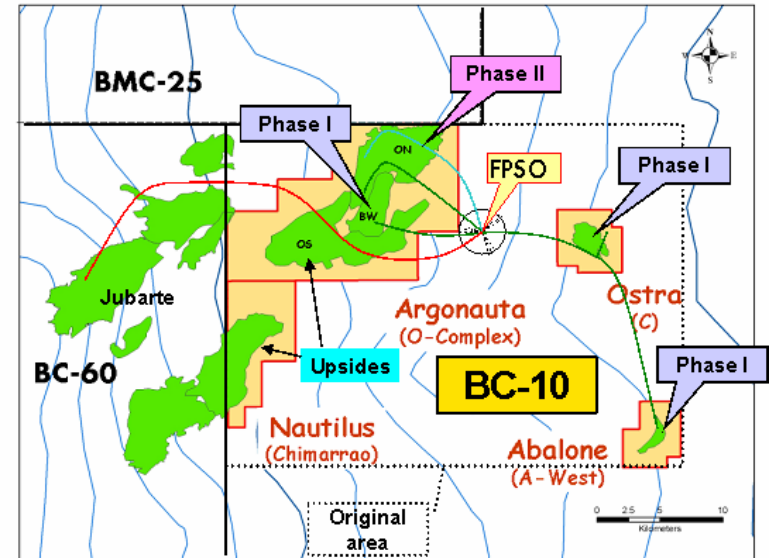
BMC-25

Phase II

Phase I

ON

FPSO

Phase I

BW

OS

Jubarte

Argonauta
(O-Complex)

Ostra
(C)

Upsides

BC-60

BC-10

Phase I

Nautilus
(Chimarrao)

Abalone
(A-West)

Original area

0 2.5 5 10
Kilometers

N
W E
S